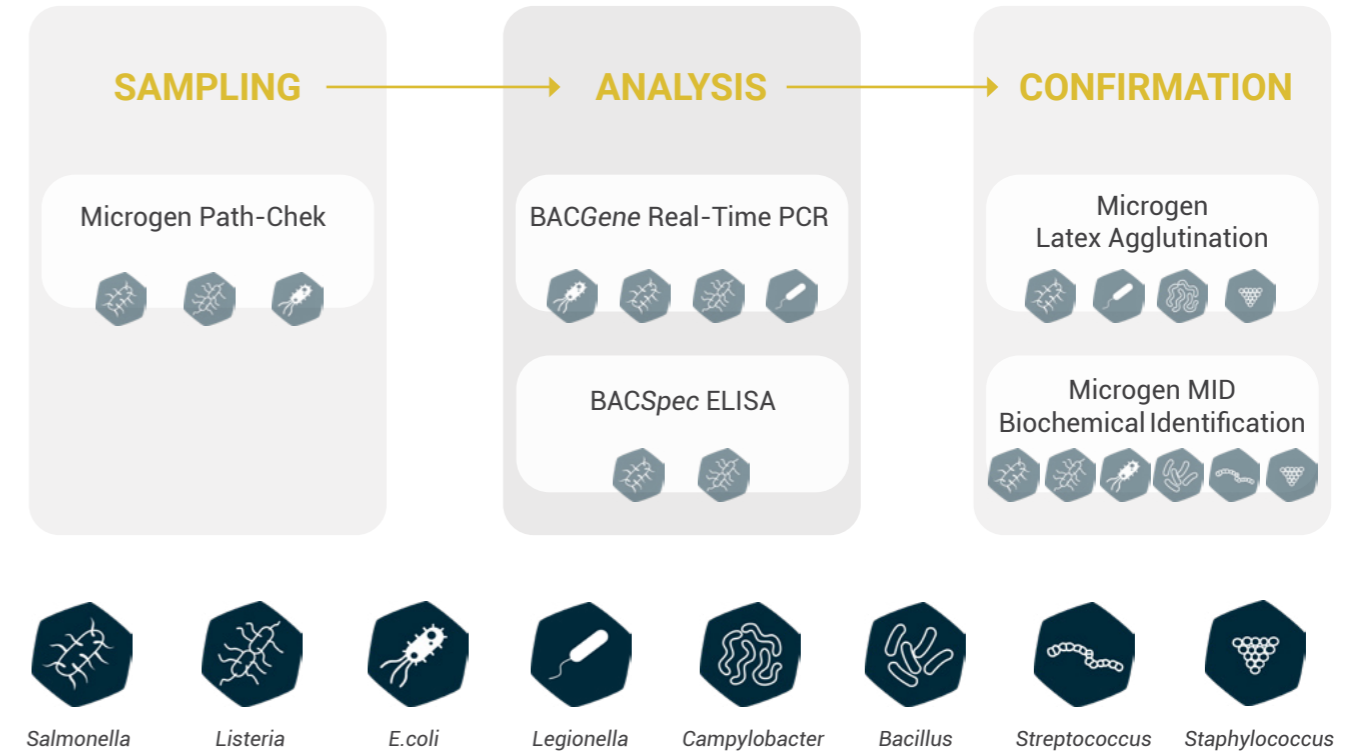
SAMPLING

Microgen Path-Chek

ANALYSIS

BACGene Real-Time PCR

BACSpec ELISA

CONFIRMATION

Microgen Latex Agglutination

Microgen MID Biochemical Identification

Salmonella

Listeria

E.coli

Legionella

Campylobacter

Bacillus

Streptococcus

Staphylococcus